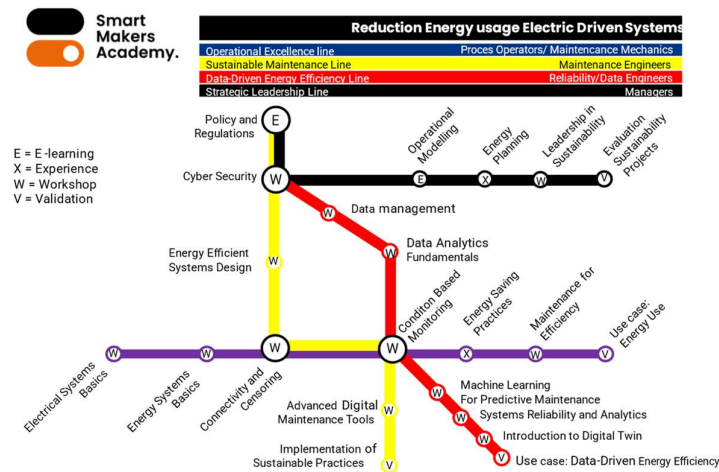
Smart Makers Academy.

Reduction Energy usage Electric Driven Systems

| Operational Excellence line | Proces Operators/ Maintencance Mechanics |
|---|---|
| Sustainable Maintenance Line | Maintenance Engineers |
| Data-Driven Energy Efficiency Line | Reliability/Data Engineers |
| Strategic Leadership Line | Managers |

E = E -learning
X = Experience
W = Workshop
V = Validation

Policy and Regulations
E

Cyber Security
W

Operational Modelling
E

Energy Planning
X

Leadership in Sustainability
W

Evaluation Sustainability Projects
V

W
Data management

W
Data Analytics Fundamentals

Energy Efficient Systems Design
W

W
Electrical Systems Basics

W
Energy Systems Basics

W
Connectivity and Censoring

W
Conditon Based Monitoring

X
Energy Saving Practices

W
Maintenance for Efficiency

V
Use case: Energy Use

W
Machine Learning For Predictive Maintenance

W
Systems Reliability and Analytics

W
Introduction to Digital Twin

V
Use case: Data-Driven Energy Efficiency

Advanced Digital Maintenance Tools
W

Implementation of Sustainable Practices
V